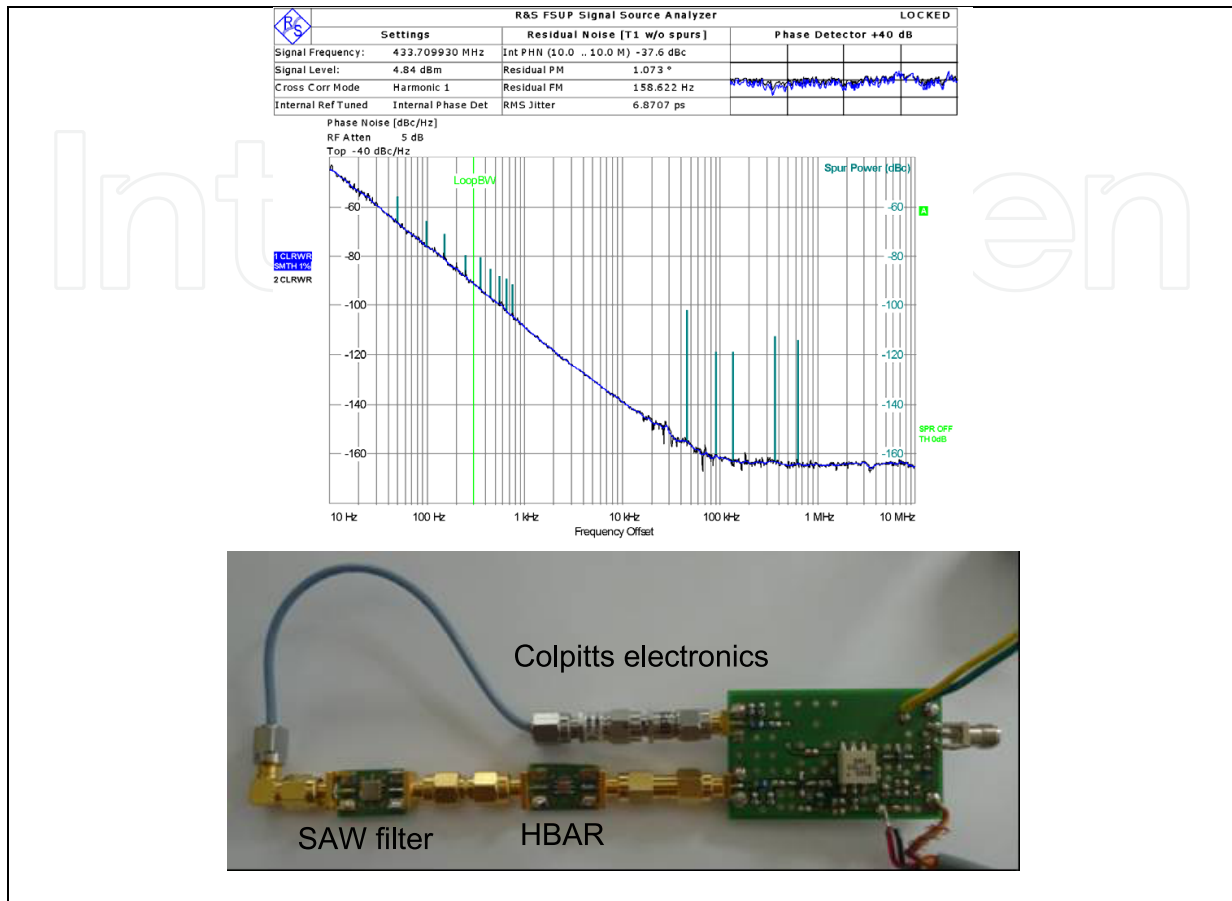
R&S FSUP Signal Source Analyzer LOCKED

| Settings | | Residual Noise [T1 w/o spurs] | | Phase Detector +40 dB |
|---|---|---|---|---|
| Signal Frequency: | 433.709930 MHz | Int PHN (10.0 .. 10.0 M) | -37.6 dBc | |
| Signal Level: | 4.84 dBm | Residual PM | 1.073 ° | |
| Cross Corr Mode | Harmonic 1 | Residual FM | 158.622 Hz | |
| Internal Ref Tuned | Internal Phase Det | RMS Jitter | 6.8707 ps | |

Phase Noise [dBc/Hz]
RF Atten 5 dB
Top -40 dBc/Hz

LoopBW
Spur Power (dBc)
A
1 CLRWR
SMTH 1%
2 CLRWR
-60
-80
-100
-120
-140
-160
-60
-80
-100
-120
-140
-160
SPR OFF
TH 0dB
10 Hz 100 Hz 1 kHz 10 kHz 100 kHz 1 MHz 10 MHz
Frequency Offset

Colpitts electronics
SAW filter
HBAR